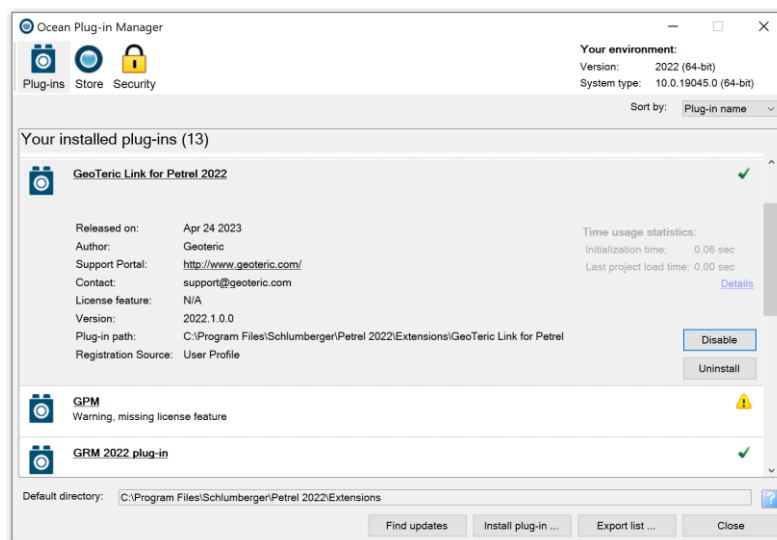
Ocean Plug-in Manager

Plug-ins Store Security

Your environment:
Version: 2022 (64-bit)
System type: 10.0.19045.0 (64-bit)

Sort by: Plug-in name

Your installed plug-ins (13)

GeoTeric Link for Petrel 2022

Released on: Apr 24 2023
Author: Geoteric
Support Portal: http://www.geoteric.com/
Contact: support@geoteric.com
License feature: N/A
Version: 2022.1.0.0
Plug-in path: C:\Program Files\Schlumberger\Petrel 2022\Extensions\GeoTeric Link for Petrel
Registration Source: User Profile

Time usage statistics:
Initialization time: 0.06 sec
Last project load time: 0.00 sec
Details

Disable
Uninstall

GPM
Warning, missing license feature

GRM 2022 plug-in

Default directory: C:\Program Files\Schlumberger\Petrel 2022\Extensions

Find updates
Install plug-in ...
Export list ...
Close